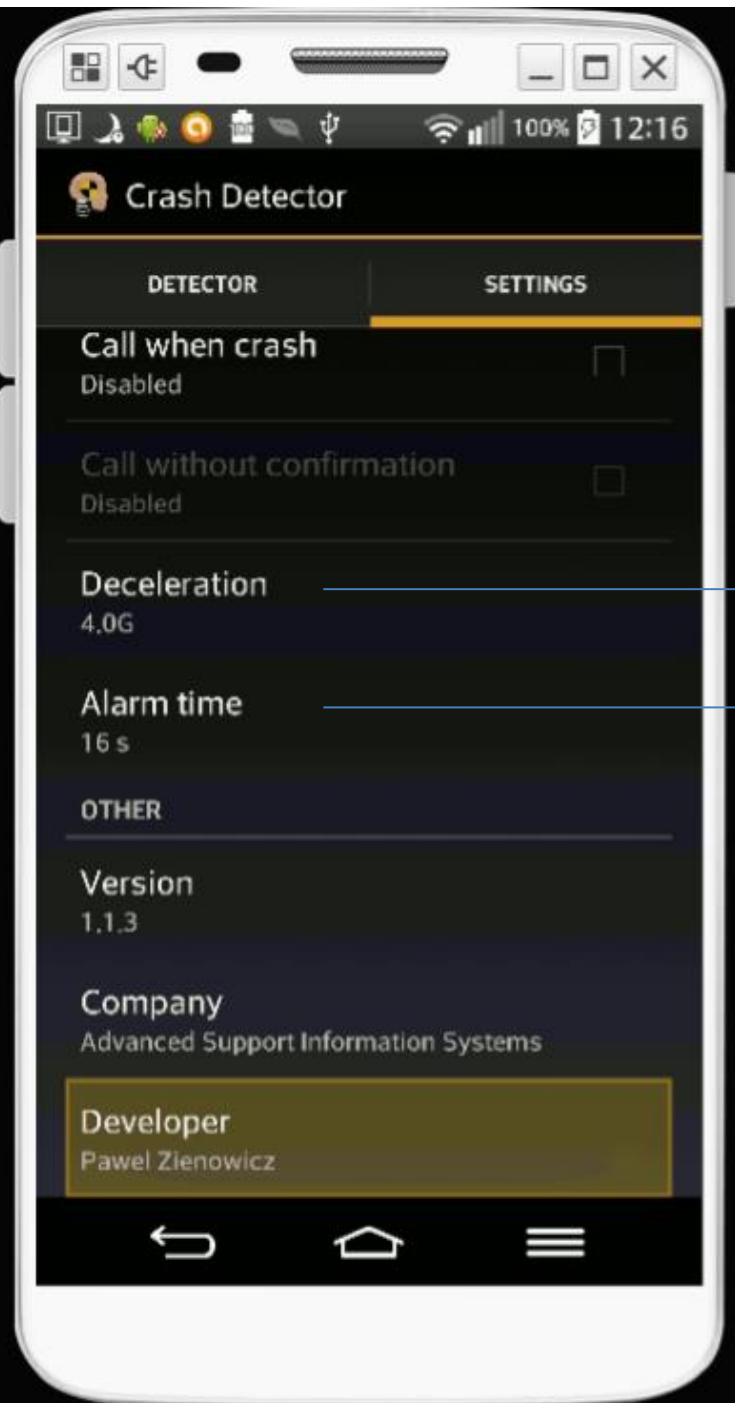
100% 12:16

Crash Detector

DETECTOR

SETTINGS

Call when crash
Disabled

Call without confirmation
Disabled

Deceleration
4,0G

Alarm time
16 s

OTHER

Version
1.1.3

Company
Advanced Support Information Systems

Developer
Pawel Zienowicz